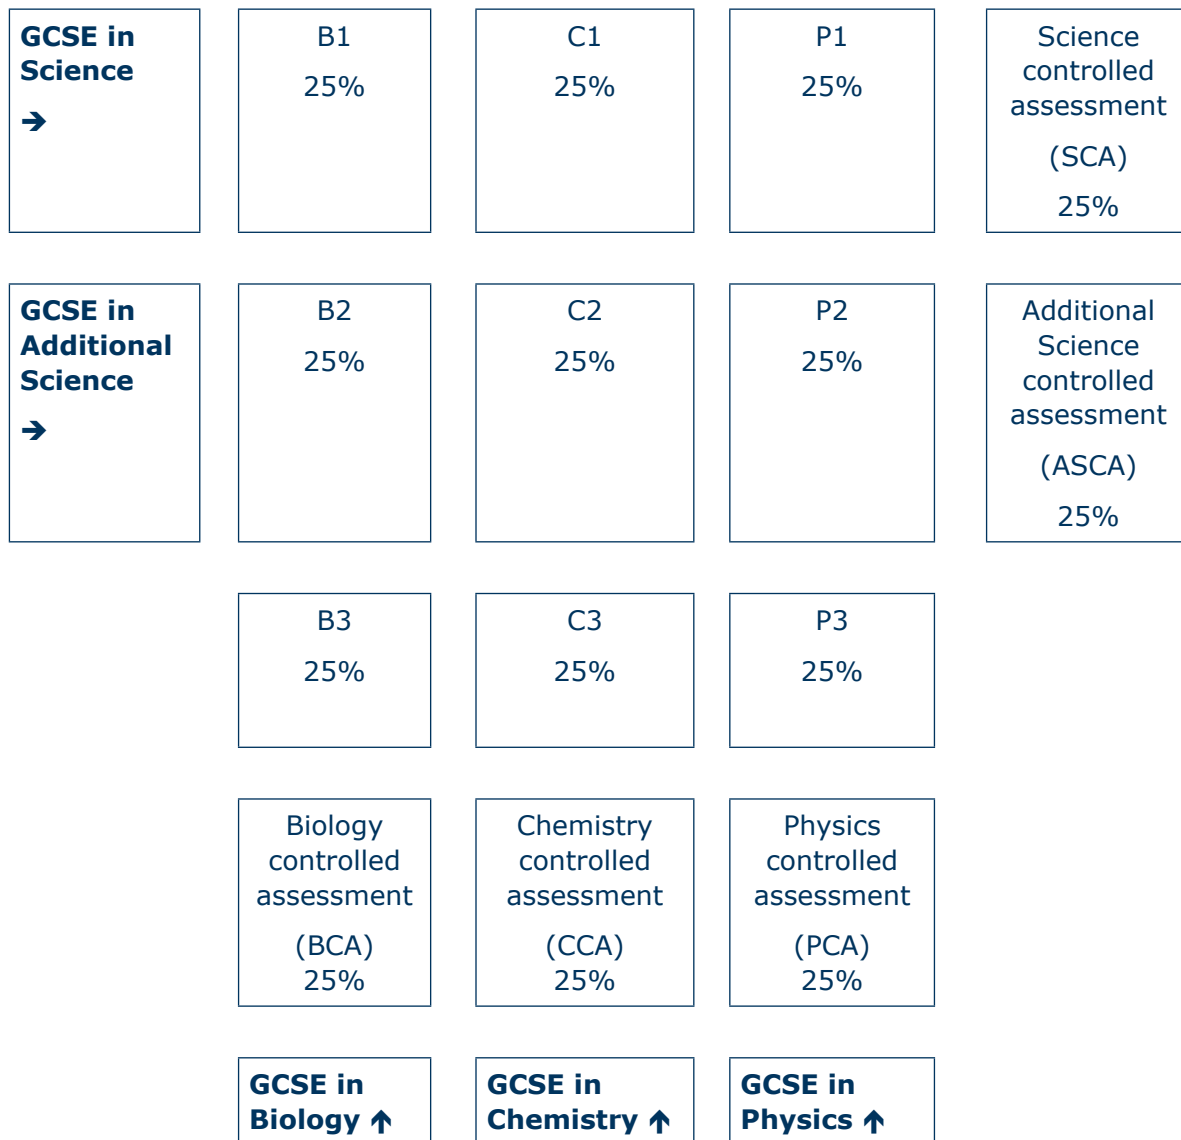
| | | | | |
|---|---|---|---|---|
| **GCSE in Science** ➔ | B1 25% | C1 25% | P1 25% | Science controlled assessment (SCA) 25% |
| **GCSE in Additional Science** ➔ | B2 25% | C2 25% | P2 25% | Additional Science controlled assessment (ASCA) 25% |
| | B3 25% | C3 25% | P3 25% | |
| | Biology controlled assessment (BCA) 25% | Chemistry controlled assessment (CCA) 25% | Physics controlled assessment (PCA) 25% | |
| | **GCSE in Biology** ↑ | **GCSE in Chemistry** ↑ | **GCSE in Physics** ↑ | |